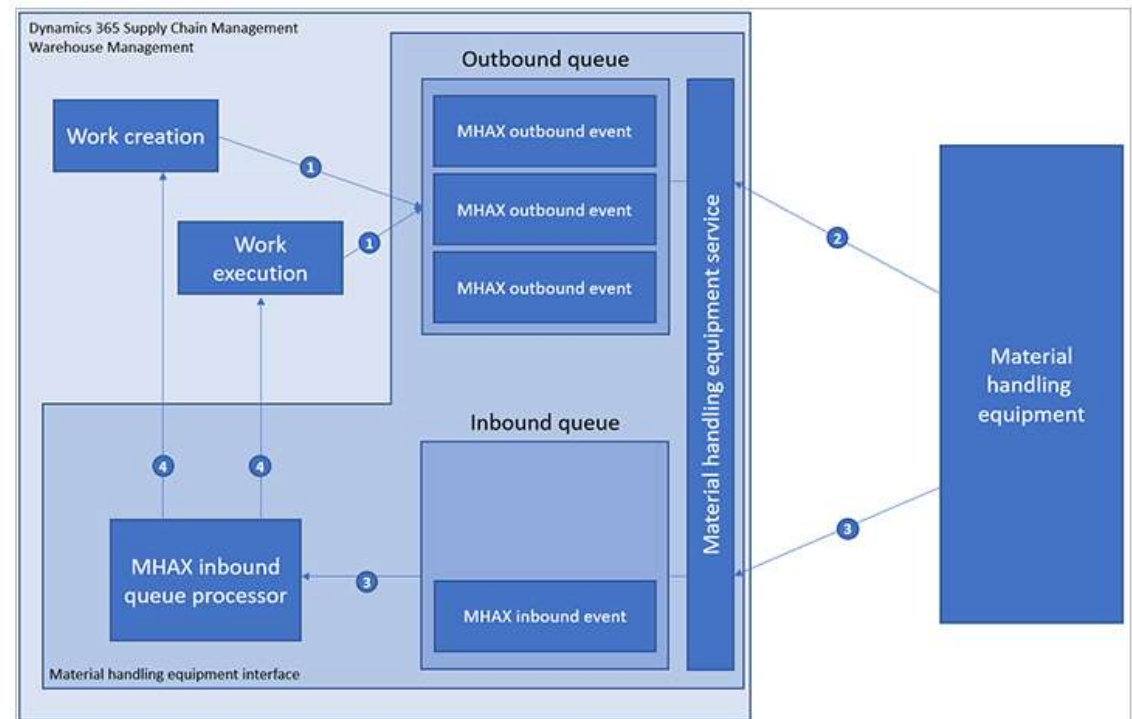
Dynamics 365 Supply Chain Management
Warehouse Management

Outbound queue

Work creation

MHAX outbound event

1

MHAX outbound event

Work execution

1

MHAX outbound event

Material handling equipment service

2

Material handling equipment

Inbound queue

4

4

3

MHAX inbound queue processor

3

MHAX inbound event

Material handling equipment interface